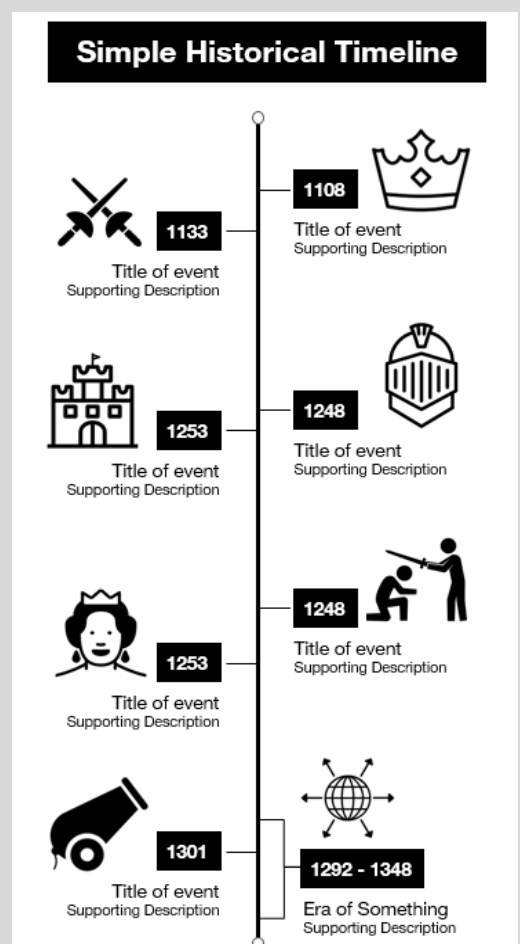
Simple Historical Timeline

1108
Title of event
Supporting Description

1133
Title of event
Supporting Description

1248
Title of event
Supporting Description

1253
Title of event
Supporting Description

1248
Title of event
Supporting Description

1253
Title of event
Supporting Description

1301
Title of event
Supporting Description

1292 - 1348
Era of Something
Supporting Description